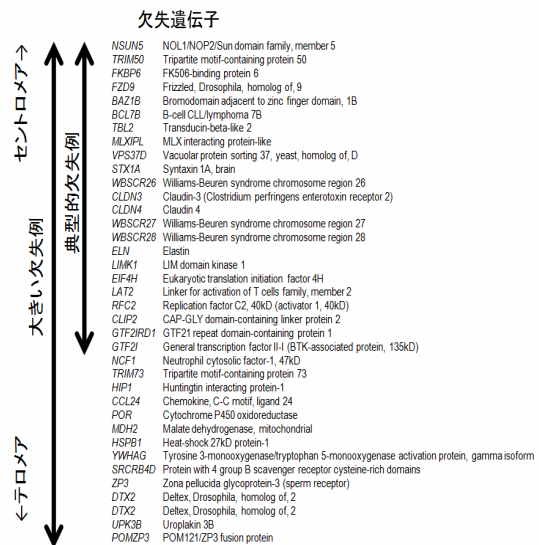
欠失遺伝子

セントロメア→

大きい欠失例

典型的欠失例

←テロメア

| | |
|---|---|
| NSUN5 | NOL1/NOP2/Sun domain family, member 5 |
| TRIM50 | Tripartite motif-containing protein 50 |
| FKBP6 | FK506-binding protein 6 |
| FZD9 | Frizzled, Drosophila, homolog of, 9 |
| BAZ1B | Bromodomain adjacent to zinc finger domain, 1B |
| BCL7B | B-cell CLL/lymphoma 7B |
| TBL2 | Transducin-beta-like 2 |
| MLXIPL | MLX interacting protein-like |
| VPS37D | Vacuolar protein sorting 37, yeast, homolog of, D |
| STX1A | Syntaxin 1A, brain |
| WBSCR26 | Williams-Beuren syndrome chromosome region 26 |
| CLDN3 | Claudin-3 (Clostridium perfringens enterotoxin receptor 2) |
| CLDN4 | Claudin 4 |
| WBSCR27 | Williams-Beuren syndrome chromosome region 27 |
| WBSCR28 | Williams-Beuren syndrome chromosome region 28 |
| ELN | Elastin |
| LIMK1 | LIM domain kinase 1 |
| EIF4H | Eukaryotic translation initiation factor 4H |
| LAT2 | Linker for activation of T cells family, member 2 |
| RFC2 | Replication factor C2, 40kD (activator 1, 40kD) |
| CLIP2 | CAP-GLY domain-containing linker protein 2 |
| GTF2IRD1 | GTF21 repeat domain-containing protein 1 |
| GTF2I | General transcription factor II-I (BTK-associated protein, 135kD) |
| NCF1 | Neutrophil cytosolic factor-1, 47kD |
| TRIM73 | Tripartite motif-containing protein 73 |
| HIP1 | Huntingtin interacting protein-1 |
| CCL24 | Chemokine, C-C motif, ligand 24 |
| POR | Cytochrome P450 oxidoreductase |
| MDH2 | Malate dehydrogenase, mitochondrial |
| HSPB1 | Heat-shock 27kD protein-1 |
| YWHAG | Tyrosine 3-monooxygenase/tryptophan 5-monooxygenase activation protein, gamma isoform |
| SRCRB4D | Protein with 4 group B scavenger receptor cysteine-rich domains |
| ZP3 | Zona pellucida glycoprotein-3 (sperm receptor) |
| DTX2 | Deltex, Drosophila, homolog of, 2 |
| DTX2 | Deltex, Drosophila, homolog of, 2 |
| UPK3B | Uroplakin 3B |
| POMZP3 | POM121/ZP3 fusion protein |